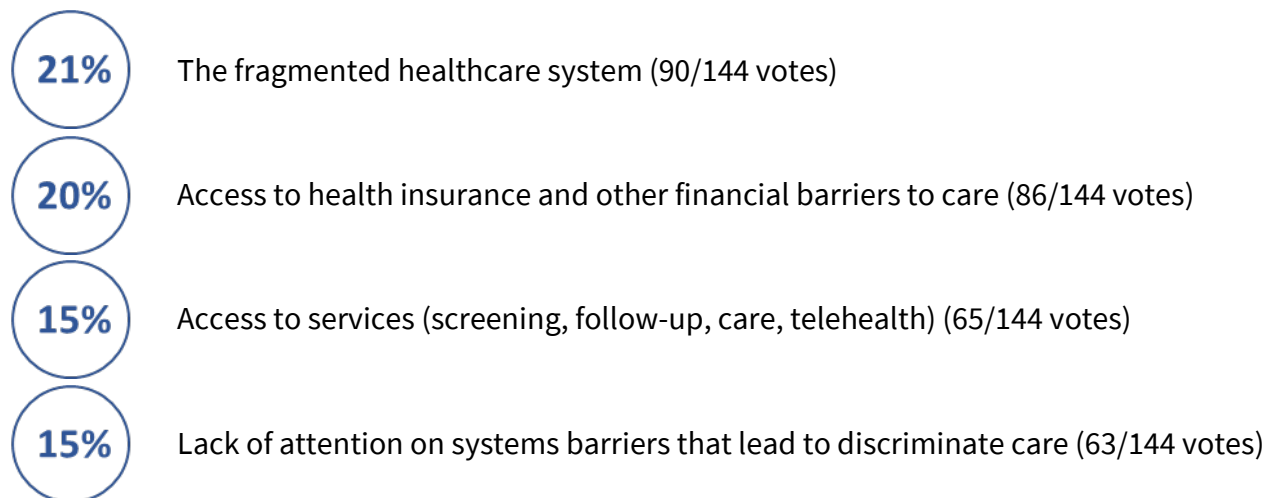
21% The fragmented healthcare system (90/144 votes)

20% Access to health insurance and other financial barriers to care (86/144 votes)

15% Access to services (screening, follow-up, care, telehealth) (65/144 votes)

15% Lack of attention on systems barriers that lead to discriminate care (63/144 votes)